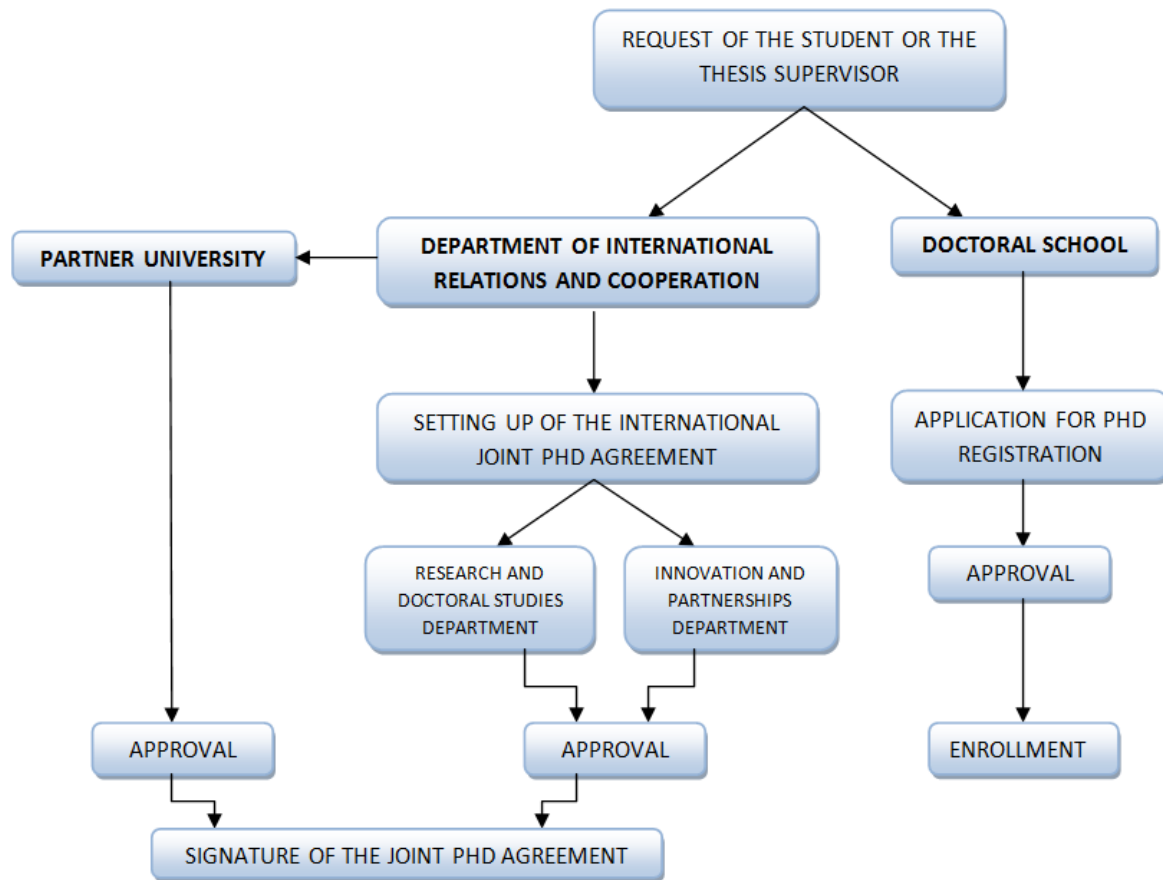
REQUEST OF THE STUDENT OR THE THESIS SUPERVISOR

PARTNER UNIVERSITY

DEPARTMENT OF INTERNATIONAL RELATIONS AND COOPERATION

DOCTORAL SCHOOL

SETTING UP OF THE INTERNATIONAL JOINT PHD AGREEMENT

APPLICATION FOR PHD REGISTRATION

RESEARCH AND DOCTORAL STUDIES DEPARTMENT

INNOVATION AND PARTNERSHIPS DEPARTMENT

APPROVAL

APPROVAL

APPROVAL

ENROLLMENT

SIGNATURE OF THE JOINT PHD AGREEMENT